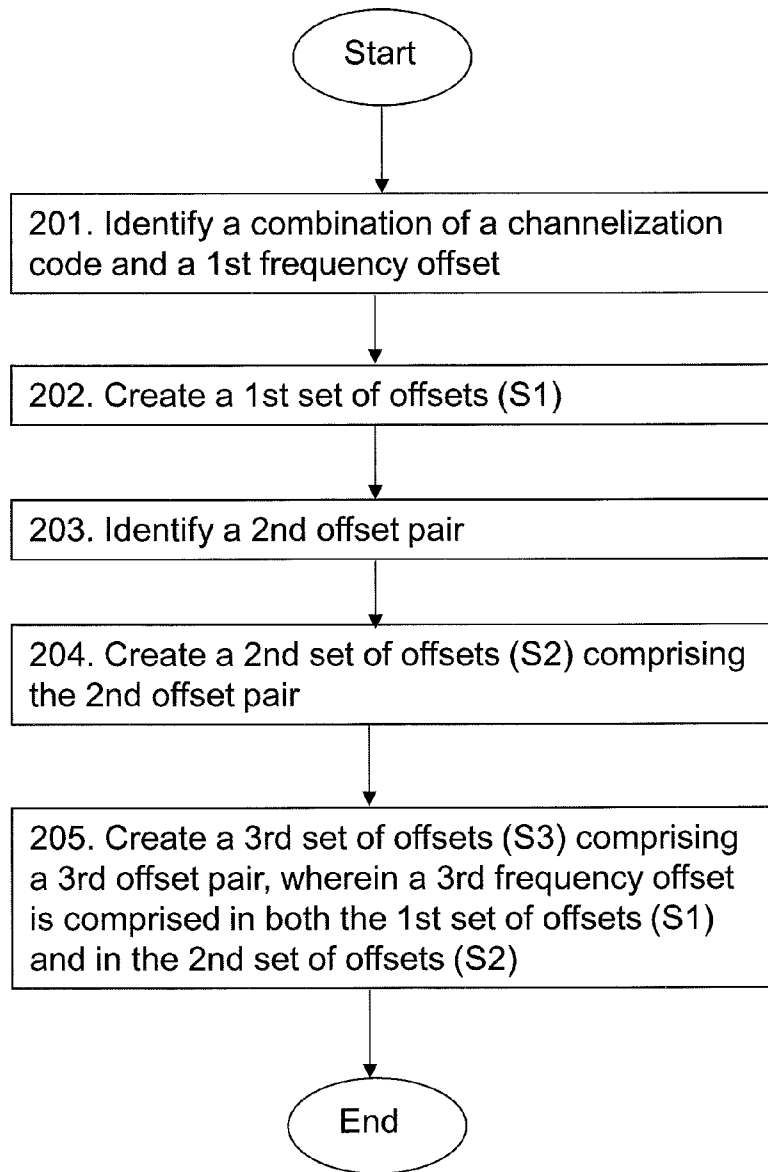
Start

201. Identify a combination of a channelization code and a 1st frequency offset

202. Create a 1st set of offsets (S1)

203. Identify a 2nd offset pair

204. Create a 2nd set of offsets (S2) comprising the 2nd offset pair

205. Create a 3rd set of offsets (S3) comprising a 3rd offset pair, wherein a 3rd frequency offset is comprised in both the 1st set of offsets (S1) and in the 2nd set of offsets (S2)

End